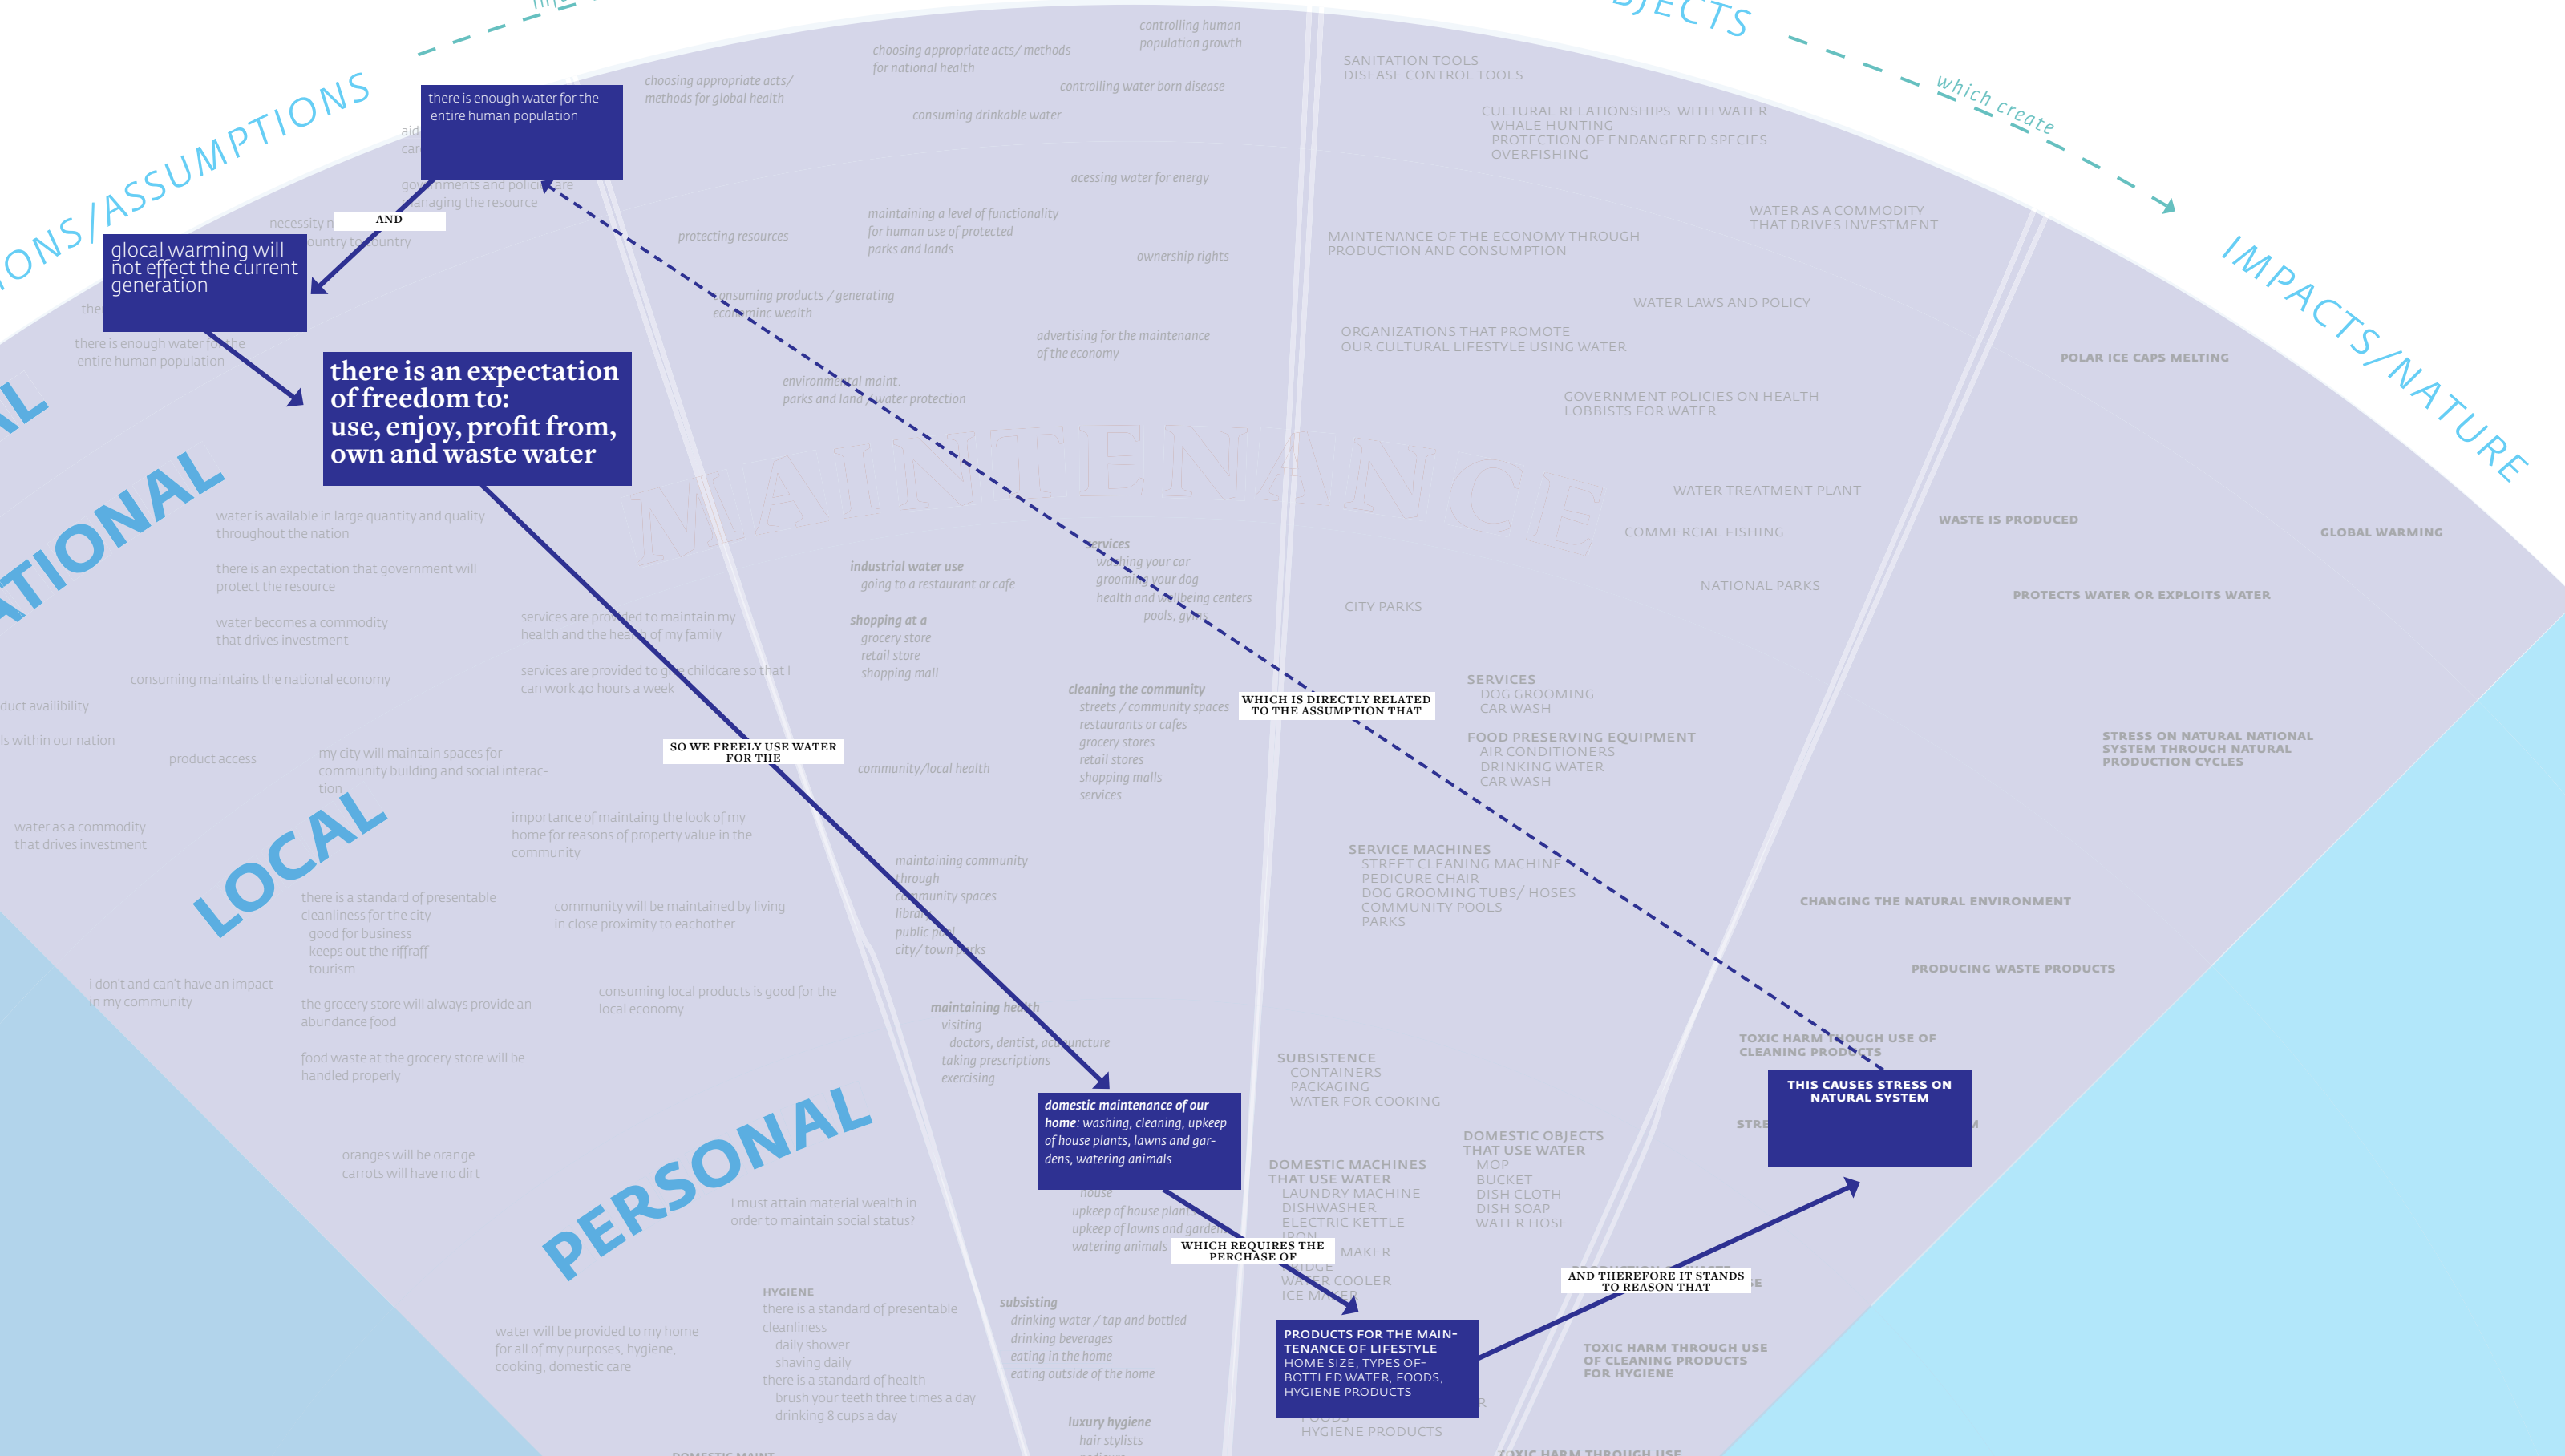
ONS/ASSUMPTIONS

OBJECTS

which create

IMPACTS/NATURE

there is enough water for the entire human population

AND

glocal warming will not effect the current generation

there is an expectation of freedom to: use, enjoy, profit from, own and waste water

SO WE FREELY USE WATER FOR THE

WHICH IS DIRECTLY RELATED TO THE ASSUMPTION THAT

domestic maintenance of our home: washing, cleaning, upkeep of house plants, lawns and gardens, watering animals

WHICH REQUIRES THE PERCHASE OF

PRODUCTS FOR THE MAINTENANCE OF LIFESTYLE
HOME SIZE, TYPES OF BOTTLED WATER, FOODS, HYGIENE PRODUCTS

AND THEREFORE IT STANDS TO REASON THAT

THIS CAUSES STRESS ON NATURAL SYSTEM

NATIONAL

LOCAL

PERSONAL

MAINTENANCE

necessity
country to country
there is enough water for the entire human population

water is available in large quantity and quality throughout the nation

there is an expectation that government will protect the resource

water becomes a commodity that drives investment

consuming maintains the national economy

duct availibility

ls within our nation

product access

water as a commodity that drives investment

services are provided to maintain my health and the health of my family

services are provided to give childcare so that I can work 40 hours a week

my city will maintain spaces for community building and social interaction

importance of maintaing the look of my home for reasons of property value in the community

there is a standard of presentable cleanliness for the city
good for business
keeps out the riffraff
tourism

community will be maintained by living in close proximity to eachother

i don't and can't have an impact in my community

the grocery store will always provide an abundance food

consuming local products is good for the local economy

food waste at the grocery store will be handled properly

oranges will be orange
carrots will have no dirt

I must attain material wealth in order to maintain social status?

water will be provided to my home for all of my purposes, hygiene, cooking, domestic care

HYGIENE
there is a standard of presentable cleanliness
daily shower
shaving daily
there is a standard of health
brush your teeth three times a day
drinking 8 cups a day

choosing appropriate acts/ methods for global health

choosing appropriate acts/ methods for national health

controlling human population growth

controlling water born disease

consuming drinkable water

accessing water for energy

protecting resources

maintaining a level of functionality for human use of protected parks and lands

ownership rights

consuming products / generating economic wealth

advertising for the maintenance of the economy

environmental maint.
parks and land / water protection

industrial water use
going to a restaurant or cafe

shopping at a
grocery store
retail store
shopping mall

services
washing your car
grooming your dog
health and wellbeing centers
pools, gyms

cleaning the community
streets / community spaces
restaurants or cafes
grocery stores
retail stores
shopping malls
services

community/local health

maintaining community through
community spaces
library
public pool
city/ town parks

maintaining health
visiting
doctors, dentist, acupuncture
taking prescriptions
exercising

upkeep of house plants
upkeep of lawns and gardens
watering animals

subsisting
drinking water / tap and bottled
drinking beverages
eating in the home
eating outside of the home

luxury hygiene
hair stylists

SANITATION TOOLS
DISEASE CONTROL TOOLS

CULTURAL RELATIONSHIPS WITH WATER
WHALE HUNTING
PROTECTION OF ENDANGERED SPECIES
OVERFISHING

MAINTENANCE OF THE ECONOMY THROUGH PRODUCTION AND CONSUMPTION

WATER AS A COMMODITY THAT DRIVES INVESTMENT

WATER LAWS AND POLICY

ORGANIZATIONS THAT PROMOTE OUR CULTURAL LIFESTYLE USING WATER

GOVERNMENT POLICIES ON HEALTH
LOBBISTS FOR WATER

WATER TREATMENT PLANT

COMMERCIAL FISHING

NATIONAL PARKS

CITY PARKS

SERVICES
DOG GROOMING
CAR WASH

FOOD PRESERVING EQUIPMENT
AIR CONDITIONERS
DRINKING WATER
CAR WASH

SERVICE MACHINES
STREET CLEANING MACHINE
PEDICURE CHAIR
DOG GROOMING TUBS/ HOSES
COMMUNITY POOLS
PARKS

SUBSISTENCE
CONTAINERS
PACKAGING
WATER FOR COOKING

DOMESTIC MACHINES THAT USE WATER
LAUNDRY MACHINE
DISHWASHER
ELECTRIC KETTLE
MAKER
WATER COOLER
ICE MAKER

DOMESTIC OBJECTS THAT USE WATER
MOP
BUCKET
DISH CLOTH
DISH SOAP
WATER HOSE

HYGIENE PRODUCTS

POLAR ICE CAPS MELTING

WASTE IS PRODUCED

GLOBAL WARMING

PROTECTS WATER OR EXPLOITS WATER

STRESS ON NATURAL NATIONAL SYSTEM THROUGH NATURAL PRODUCTION CYCLES

CHANGING THE NATURAL ENVIRONMENT

PRODUCING WASTE PRODUCTS

TOXIC HARM THROUGH USE OF CLEANING PRODUCTS

TOXIC HARM THROUGH USE OF CLEANING PRODUCTS FOR HYGIENE

TOXIC HARM THROUGH USE